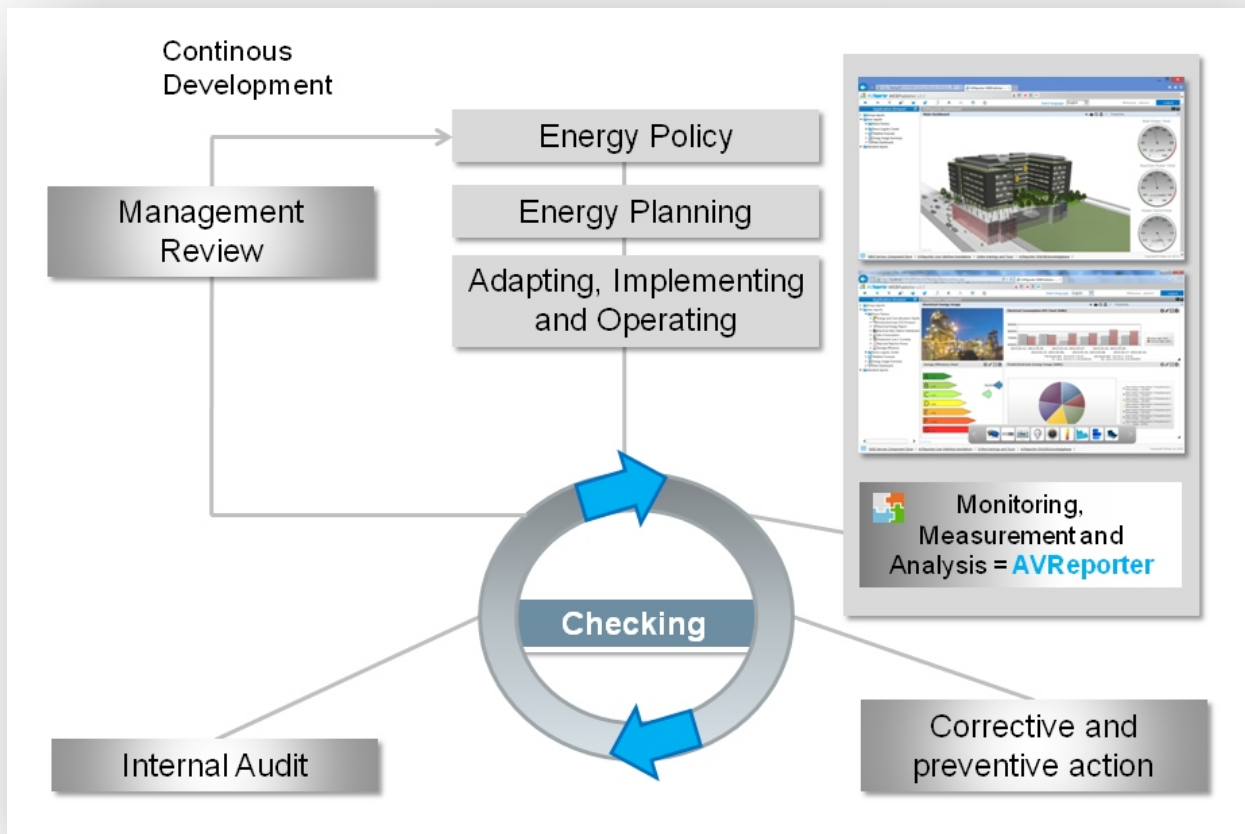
Continous Development

Energy Policy

Energy Planning

Adapting, Implementing and Operating

Management Review

Monitoring, Measurement and Analysis = AVReporter

Checking

Internal Audit

Corrective and preventive action